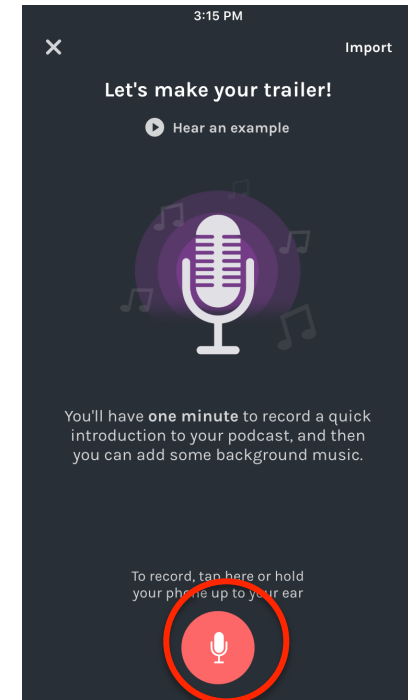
3:15 PM

✕ Import

Let's make your trailer!

Hear an example

You'll have one minute to record a quick introduction to your podcast, and then you can add some background music.

To record, tap here or hold your phone up to your ear